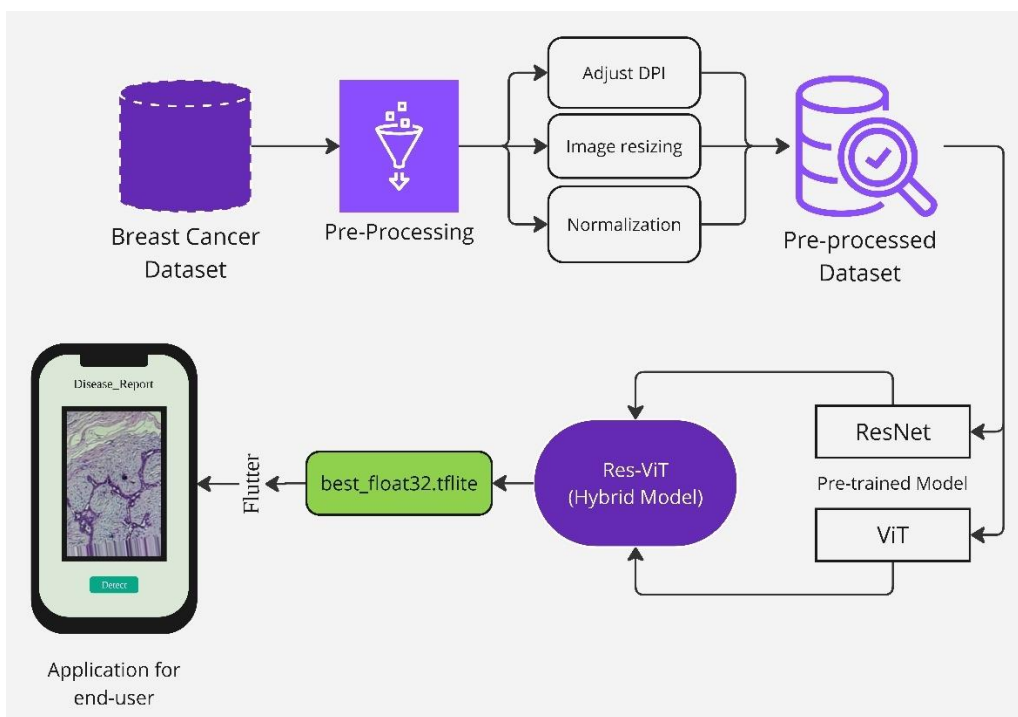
Breast Cancer Dataset

Pre-Processing

Adjust DPI

Image resizing

Normalization

Pre-processed Dataset

ResNet

Pre-trained Model

ViT

Res-ViT (Hybrid Model)

best_float32.tflite

Flutter

Disease_Report

Detect

Application for end-user